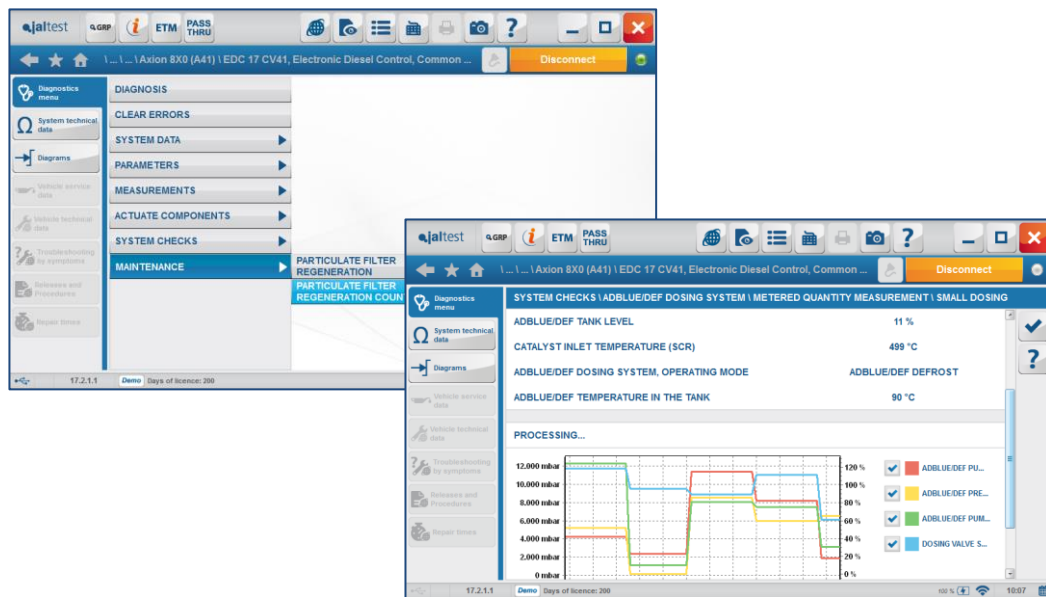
jaltest GRP ETM PASS THRU

\ ... \ ... \ Axion 8X0 (A41) \ EDC 17 CV41, Electronic Diesel Control, Common ...

Disconnect

Diagnostics menu
System technical data
Diagrams
Vehicle service data
Vehicle technical data
Troubleshooting by symptoms
Releases and Procedures
Repair times

DIAGNOSIS
CLEAR ERRORS
SYSTEM DATA
PARAMETERS
MEASUREMENTS
ACTUATE COMPONENTS
SYSTEM CHECKS
MAINTENANCE

PARTICULATE FILTER REGENERATION
PARTICULATE FILTER REGENERATION COUN

17.2.1.1 Demo Days of licence: 200

jaltest GRP ETM PASS THRU

\ ... \ ... \ Axion 8X0 (A41) \ EDC 17 CV41, Electronic Diesel Control, Common ...

Disconnect

Diagnostics menu
System technical data
Diagrams
Vehicle service data
Vehicle technical data
Troubleshooting by symptoms
Releases and Procedures
Repair times

SYSTEM CHECKS \ ADBLUE/DEF DOSING SYSTEM \ METERED QUANTITY MEASUREMENT \ SMALL DOSING

| | |
|---|---|
| ADBLUE/DEF TANK LEVEL | 11 % |
| CATALYST INLET TEMPERATURE (SCR) | 499 °C |
| ADBLUE/DEF DOSING SYSTEM, OPERATING MODE | ADBLUE/DEF DEFROST |
| ADBLUE/DEF TEMPERATURE IN THE TANK | 90 °C |

PROCESSING...

12.000 mbar
10.000 mbar
8.000 mbar
6.000 mbar
4.000 mbar
2.000 mbar
0 mbar

120 %
100 %
80 %
60 %
40 %
20 %
0 %

ADBLUE/DEF PU...
ADBLUE/DEF PRE...
ADBLUE/DEF PUM...
DOSING VALVE S...

17.2.1.1 Demo Days of licence: 200 10:07